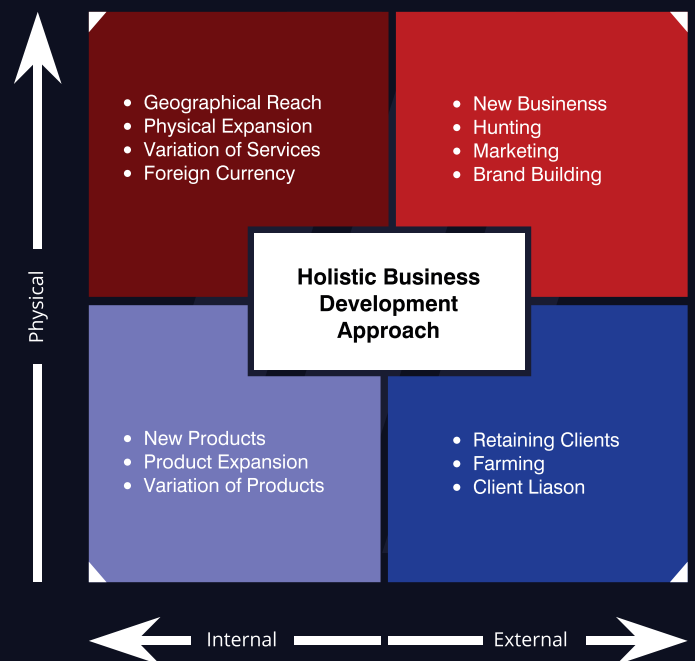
Physical

- Geographical Reach
- Physical Expansion
- Variation of Services
- Foreign Currency

- New Businenss
- Hunting
- Marketing
- Brand Building

Holistic Business Development Approach

- New Products
- Product Expansion
- Variation of Products

- Retaining Clients
- Farming
- Client Liason

Internal External